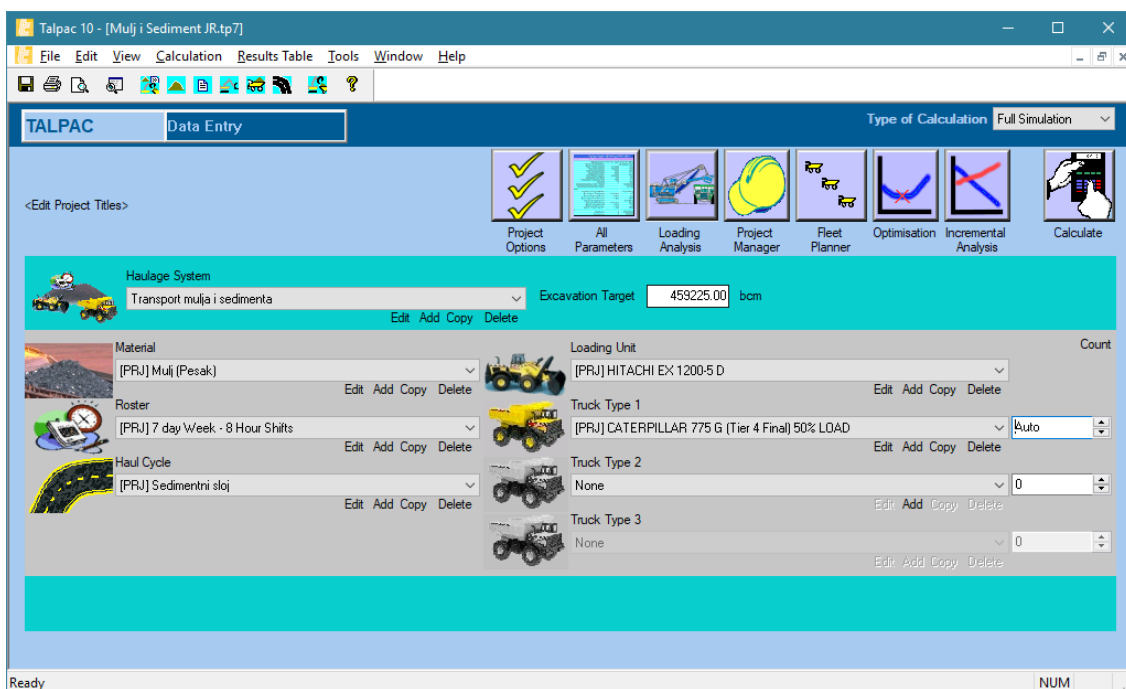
Talpac 10 - [Mulj i Sediment JR.tp7]

File Edit View Calculation Results Table Tools Window Help

TALPAC Data Entry

Type of Calculation Full Simulation

<Edit Project Titles>

Project Options
All Parameters
Loading Analysis
Project Manager
Fleet Planner
Optimisation
Incremental Analysis
Calculate

Haulage System
Transport mulja i sedimenta
Edit Add Copy Delete
Excavation Target 459225.00 bcm

Material
[PRJ] Mulj (Pesak)
Edit Add Copy Delete

Roster
[PRJ] 7 day Week - 8 Hour Shifts
Edit Add Copy Delete

Haul Cycle
[PRJ] Sedimentni sloj
Edit Add Copy Delete

Loading Unit
[PRJ] HITACHI EX 1200-5 D
Edit Add Copy Delete

Count

Truck Type 1
[PRJ] CATERPILLAR 775 G (Tier 4 Final) 50% LOAD
Auto
Edit Add Copy Delete

Truck Type 2
None
0
Edit Add Copy Delete

Truck Type 3
None
0
Edit Add Copy Delete

Ready NUM